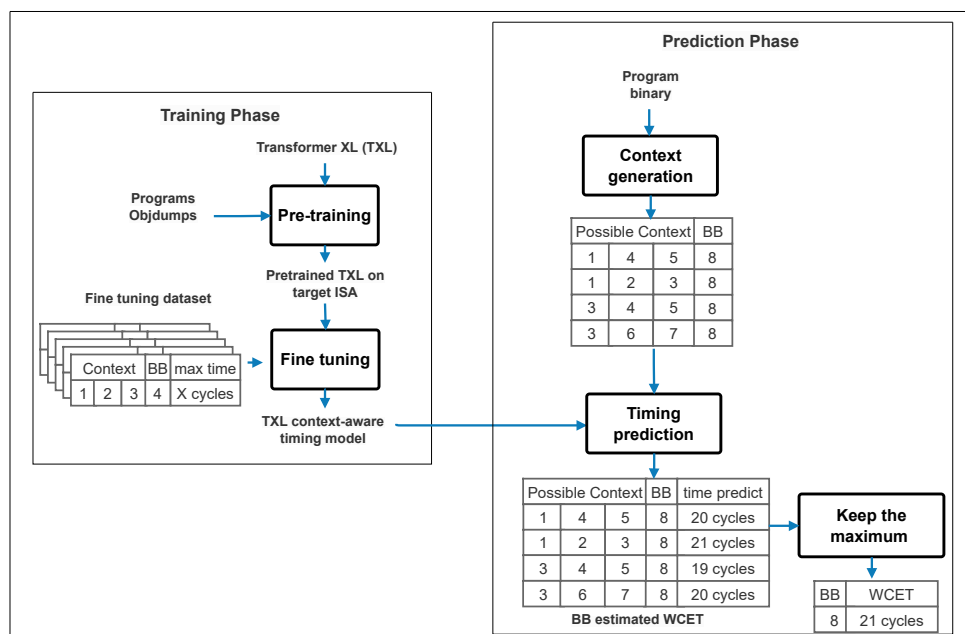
Training Phase

Transformer XL (TXL)

Programs Objdumps

Pre-training

Pretrained TXL on target ISA

Fine tuning dataset

| Context | | | BB | max time |
|---|---|---|---|---|
| 1 | 2 | 3 | 4 | X cycles |

Fine tuning

TXL context-aware timing model

Prediction Phase

Program binary

Context generation

| Possible Context | | | BB |
|---|---|---|---|
| 1 | 4 | 5 | 8 |
| 1 | 2 | 3 | 8 |
| 3 | 4 | 5 | 8 |
| 3 | 6 | 7 | 8 |

Timing prediction

| Possible Context | | | BB | time predict |
|---|---|---|---|---|
| 1 | 4 | 5 | 8 | 20 cycles |
| 1 | 2 | 3 | 8 | 21 cycles |
| 3 | 4 | 5 | 8 | 19 cycles |
| 3 | 6 | 7 | 8 | 20 cycles |

BB estimated WCET

Keep the maximum

| BB | WCET |
|---|---|
| 8 | 21 cycles |